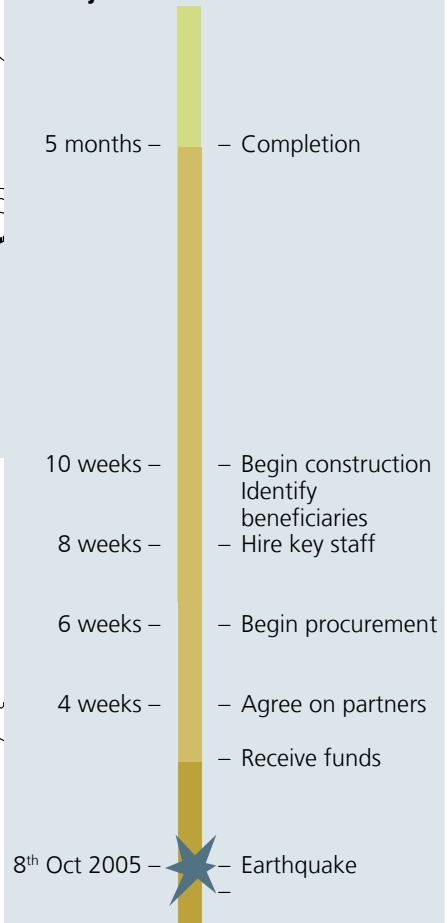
5 months – – Completion

10 weeks – – Begin construction Identify beneficiaries

8 weeks – – Hire key staff

6 weeks – – Begin procurement

4 weeks – – Agree on partners

– Receive funds

8$^{th}$ Oct 2005 – – Earthquake

–